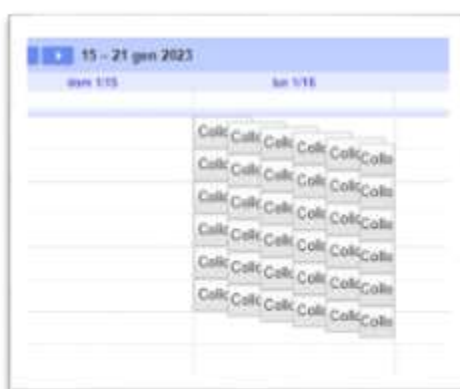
15 – 21 gen 2023

dom 1/15

lun 1/16

Collc Collc Collc Collc Collc Collo
Collc Collc Collc Collc Collc Collo
Collc Collc Collc Collc Collc Collo
Collc Collc Collc Collc Collc Collo
Collc Collc Collc Collc Collc Collo
Collc Collc Collc Collc Collc Collo